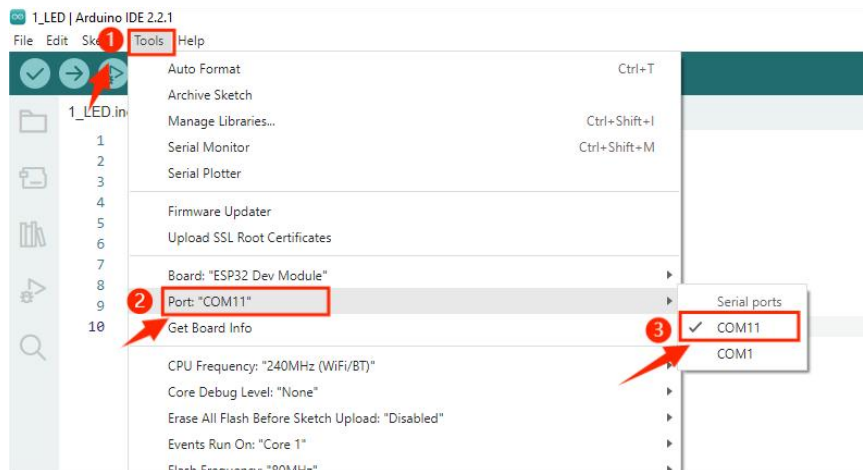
1_LED | Arduino IDE 2.2.1
File Edit Ske 1 Tools Help

1_LED.in

1
2
3
4
5
6
7
8
9
10

Auto Format Ctrl+T
Archive Sketch
Manage Libraries... Ctrl+Shift+I
Serial Monitor Ctrl+Shift+M
Serial Plotter

Firmware Updater
Upload SSL Root Certificates

Board: "ESP32 Dev Module"
2 Port: "COM11"
Get Board Info

CPU Frequency: "240MHz (WiFi/BT)"
Core Debug Level: "None"
Erase All Flash Before Sketch Upload: "Disabled"
Events Run On: "Core 1"
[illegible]

Serial ports
3 ✓ COM11
COM1